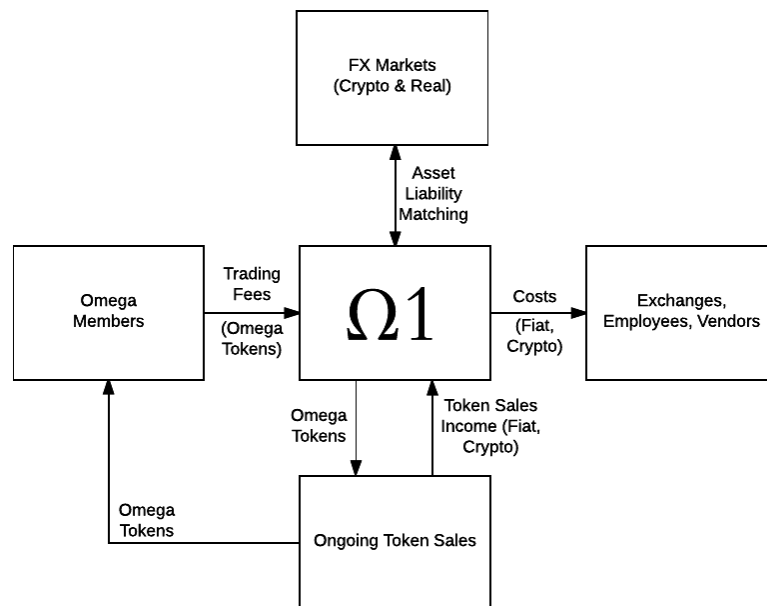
FX Markets
(Crypto & Real)

Asset
Liability
Matching

Omega
Members

Trading
Fees

(Omega
Tokens)

Ω1

Costs

(Fiat,
Crypto)

Exchanges,
Employees, Vendors

Omega
Tokens

Token Sales
Income (Fiat,
Crypto)

Omega
Tokens

Ongoing Token Sales